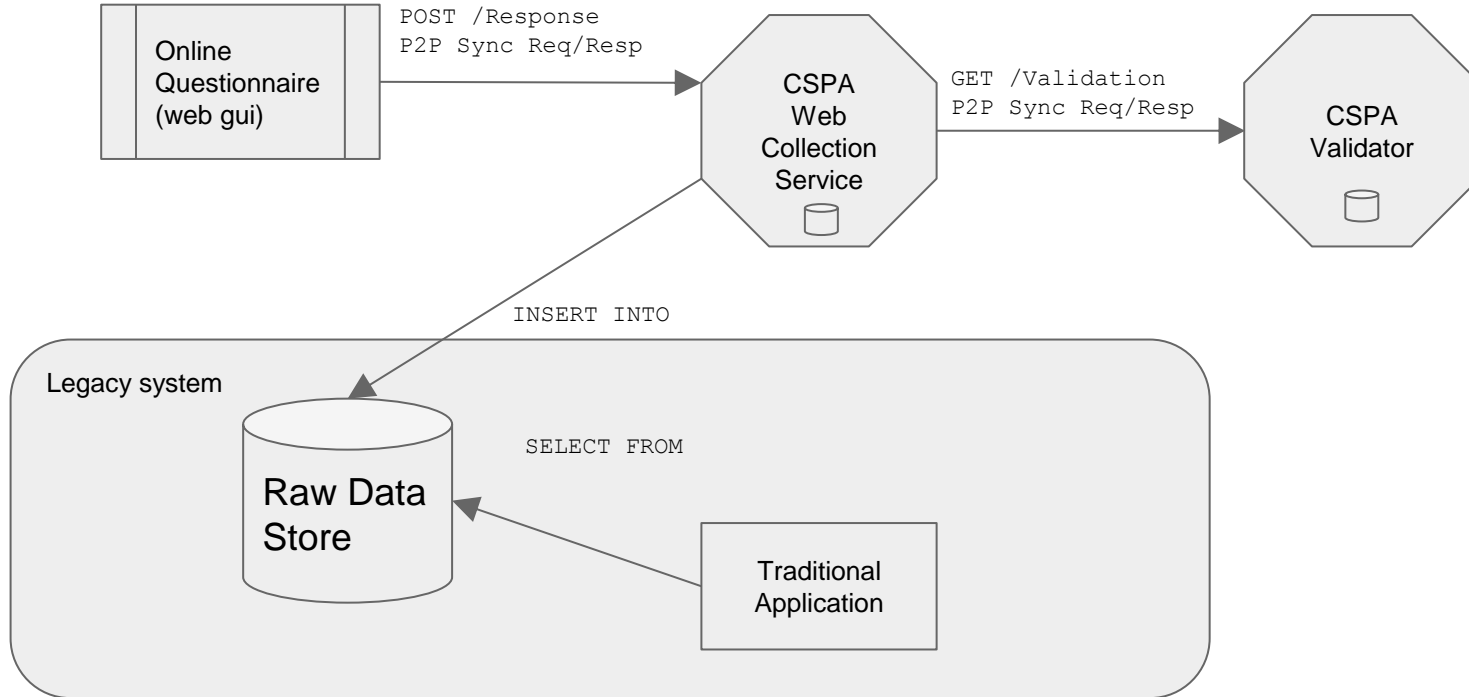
Online Questionnaire (web gui)

POST /Response
P2P Sync Req/Resp

CSPA Web Collection Service

GET /Validation
P2P Sync Req/Resp

CSPA Validator

INSERT INTO

Legacy system

Raw Data Store

SELECT FROM

Traditional Application